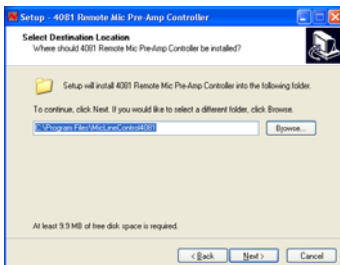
Setup - 4081 Remote Mic Pre-Amp Controller

Select Destination Location
Where should 4081 Remote Mic Pre-Amp Controller be installed?

Setup will install 4081 Remote Mic Pre-Amp Controller into the following folder.

To continue, click Next. If you would like to select a different folder, click Browse.

C:\Program Files\MicLineControl4081

Browse...

At least 9.9 MB of free disk space is required.

< Back Next > Cancel